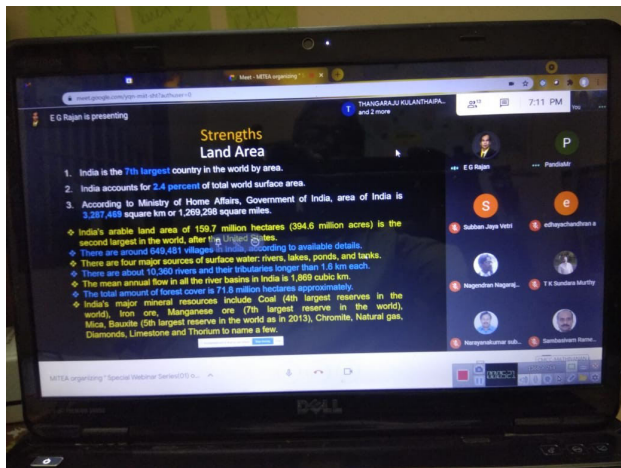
Meet - MITEA organizing

meet.google.com/ypr-mist-sht?authuser=0

E G Rajan is presenting

THANGARAJU KULANTHAIPA... and 2 more

23

7:11 PM

Strengths
Land Area

1. India is the 7th largest country in the world by area.
2. India accounts for 2.4 percent of total world surface area.
3. According to Ministry of Home Affairs, Government of India, area of India is 3,287,469 square km or 1,269,298 square miles.

India's arable land area of 159.7 million hectares (394.6 million acres) is the second largest in the world, after the United States.
There are around 649,481 villages in India, according to available details.
There are four major sources of surface water: rivers, lakes, ponds, and tanks.
There are about 10,360 rivers and their tributaries longer than 1.6 km each.
The mean annual flow in all the river basins in India is 1,869 cubic km.
The total amount of forest cover is 71.8 million hectares approximately.
India's major mineral resources include Coal (4th largest reserves in the world), Iron ore, Manganese ore (7th largest reserve in the world), Mica, Bauxite (5th largest reserve in the world as in 2013), Chromite, Natural gas, Diamonds, Limestone and Thorium to name a few.

E G Rajan

PandiaMr

S

e

Subban Jaya Vetri

edhayachandhran a

Nagendran Nagaraj...

T K Sundara Murthy

Narayanakumar sub...

Sambasivam Rame...

MITEA organizing "Special Webinar Series(05) o...

DELL